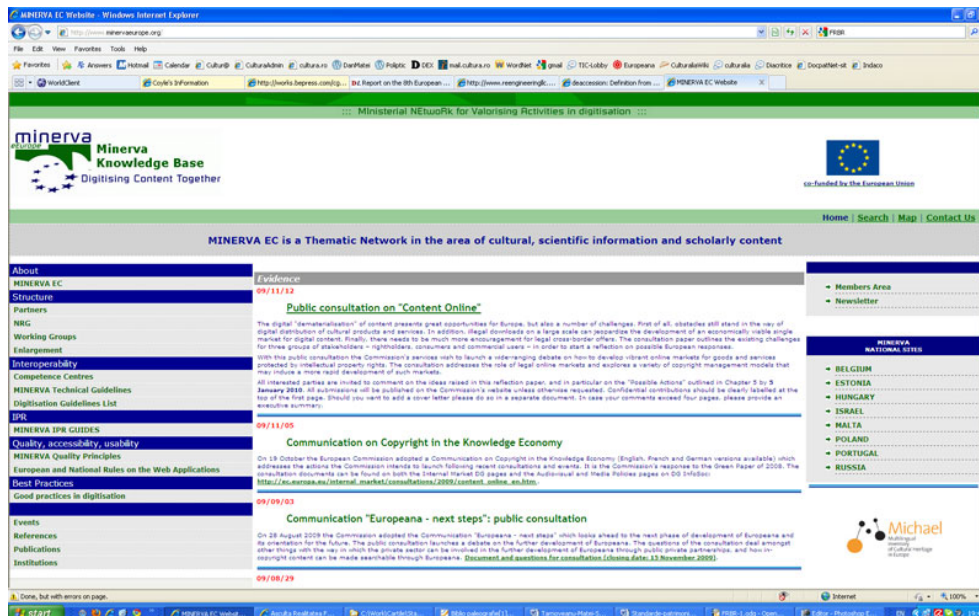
MINERVA EC Website - Windows Internet Explorer

http://www.minervaeurope.org/

File Edit View Favorites Tools Help

Favorites Answers Hotmail Calendar Cultur@ CulturaAdmin cultura.ro DanMatei Polptic DEX mail.cultura.ro WordNet gmail TIC-Lobby Europeana CulturaWiki culturalia Diacritice DocpatNet-sit Indaco

WorldClient Coyle's InFormation http://works.bepress.com/cg... Report on the 8th European ... http://www.reengineerngllc... deaccession: Definition from ... MINERVA EC Website

::: MInisterial NEtwoRk for Valorising Activities in digitisation :::

minerva eEurope Minerva Knowledge Base Digitising Content Together

co-funded by the European Union

Home | Search | Map | Contact Us

MINERVA EC is a Thematic Network in the area of cultural, scientific information and scholarly content

About
MINERVA EC
Structure
Partners
NRG
Working Groups
Enlargement
Interoperability
Competence Centres
MINERVA Technical Guidelines
Digitisation Guidelines List
IPR
MINERVA IPR GUIDES
Quality, accessibility, usability
MINERVA Quality Principles
European and National Rules on the Web Applications
Best Practices
Good practices in digitisation

Events
References
Publications
Institutions

Evidence

09/11/12

Public consultation on "Content Online"

The digital "dematerialisation" of content presents great opportunities for Europe, but also a number of challenges. First of all, obstacles still stand in the way of digital distribution of cultural products and services. In addition, illegal downloads on a large scale can jeopardize the development of an economically viable single market for digital content. Finally, there needs to be much more encouragement for legal cross-border offers. The consultation paper outlines the existing challenges for three groups of stakeholders – rightholders, consumers and commercial users – in order to start a reflection on possible European responses.

With this public consultation the Commission's services wish to launch a wide-ranging debate on how to develop vibrant online markets for goods and services protected by intellectual property rights. The consultation addresses the role of legal online markets and explores a variety of copyright management models that may induce a more rapid development of such markets.

All interested parties are invited to comment on the ideas raised in this reflection paper, and in particular on the "Possible Actions" outlined in Chapter 5 by 5 January 2010. All submissions will be published on the Commission's website unless otherwise requested. Confidential contributions should be clearly labelled at the top of the first page. Should you want to add a cover letter please do so in a separate document. In case your comments exceed four pages, please provide an executive summary.

09/11/05

Communication on Copyright in the Knowledge Economy

On 19 October the European Commission adopted a Communication on Copyright in the Knowledge Economy (English, French and German versions available) which addresses the actions the Commission intends to launch following recent consultations and events. It is the Commission's response to the Green Paper of 2008. The consultation documents can be found on both the Internal Market DG pages and the Audiovisual and Media Policies pages on DG InfoSoc: http://ec.europa.eu/internal_market/consultations/2009/content_online_en.htm.

09/09/03

Communication "Europeana - next steps": public consultation

On 28 August 2009 the Commission adopted the Communication "Europeana - next steps" which looks ahead to the next phase of development of Europeana and its orientation for the future. The public consultation launches a debate on the further development of Europeana. The questions of the consultation deal amongst other things with the way in which the private sector can be involved in the further development of Europeana through public private partnerships, and how in-copyright content can be made searchable through Europeana. Document and questions for consultation (closing date: 15 November 2009).

09/08/29

Members Area
Newsletter

MINERVA NATIONAL SITES
BELGIUM
ESTONIA
HUNGARY
ISRAEL
MALTA
POLAND
PORTUGAL
RUSSIA

Michael Multilingual Inventory of Cultural Heritage in Europe

Done, but with errors on page.

Internet 100%

start MINERVA EC Websit... Ascultă Realitatea F... C:\Work\CartieISta... Biblio paleografie(1)... Tamosveanu-Matei-S... Standarde-patrimoni... FRBR-1.odp - Open... Editor - Photoshop E... EN